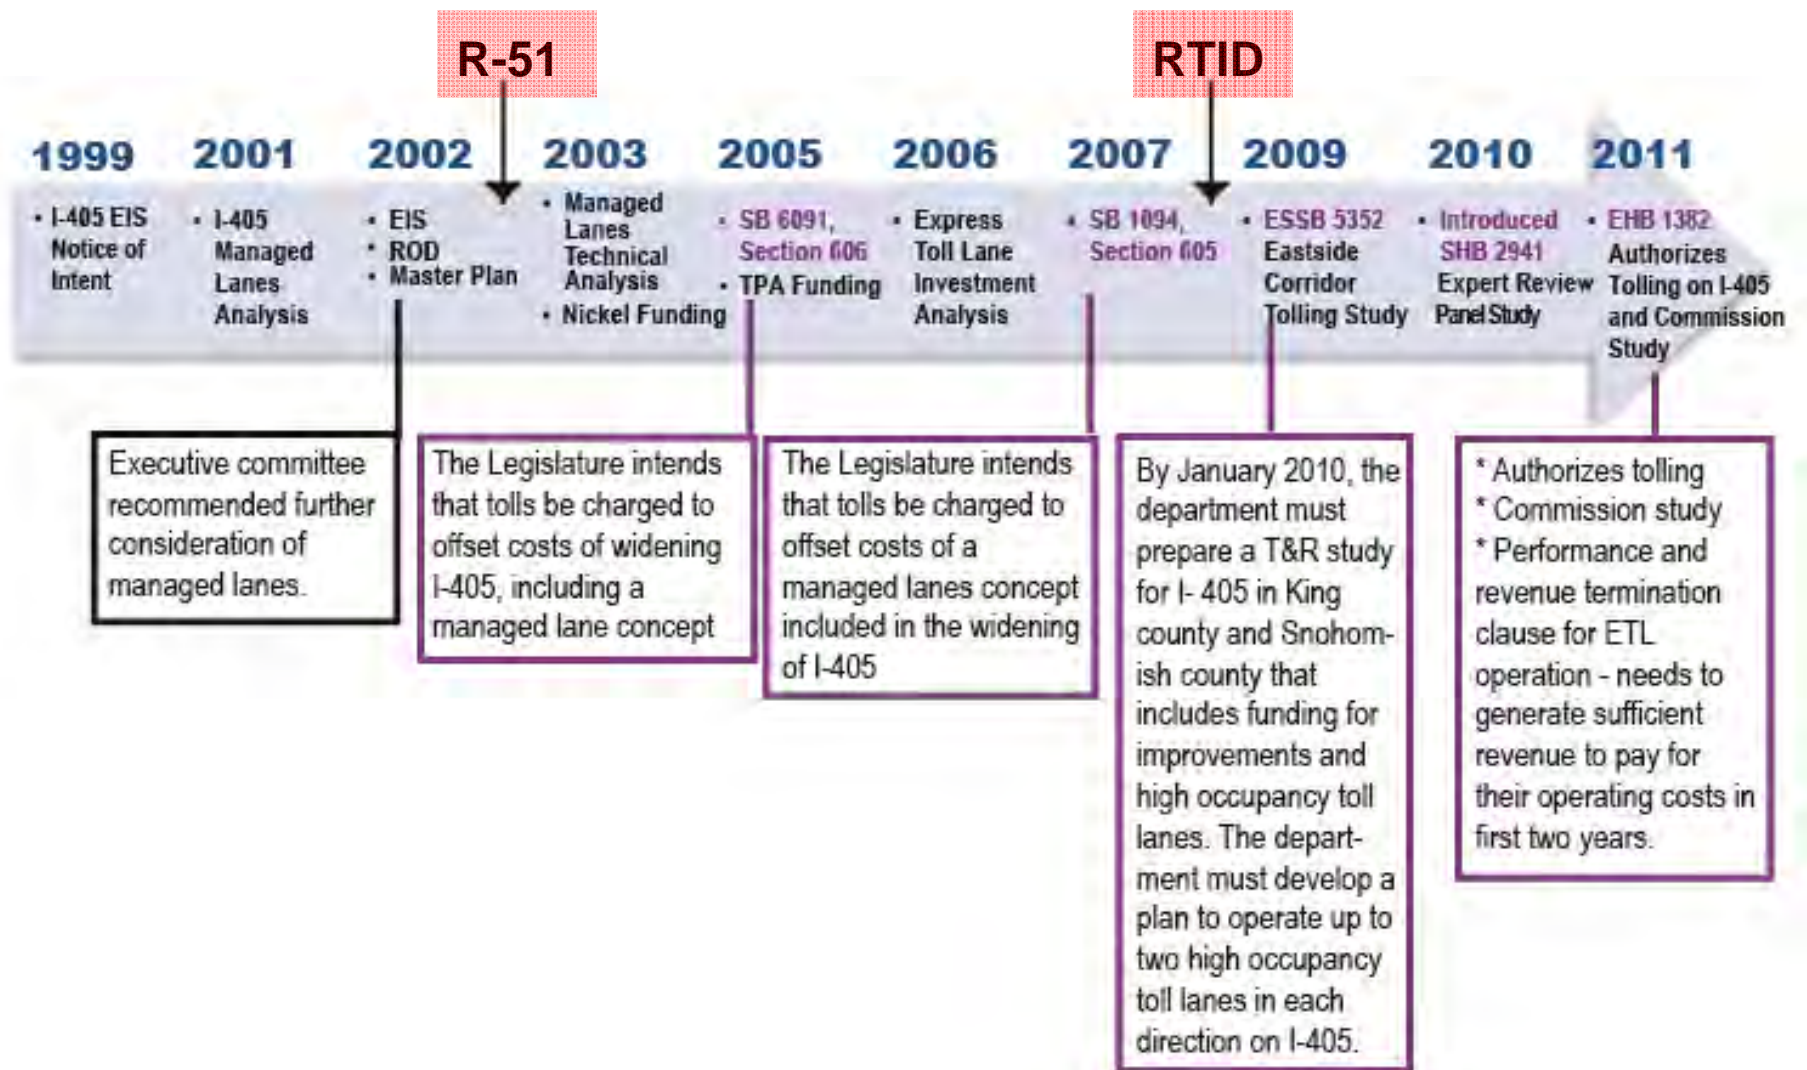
R-51

RTID

1999
• I-405 EIS Notice of Intent

2001
• I-405 Managed Lanes Analysis

2002
• EIS
• ROD
• Master Plan

2003
• Managed Lanes Technical Analysis
• Nickel Funding

2005
• SB 6091, Section 606
• TPA Funding

2006
• Express Toll Lane Investment Analysis

2007
• SB 1094, Section 605

2009
• ESSB 5352 Eastside Corridor Tolling Study

2010
• Introduced SHB 2941 Expert Review Panel Study

2011
• EHB 1382 Authorizes Tolling on I-405 and Commission Study

Executive committee recommended further consideration of managed lanes.

The Legislature intends that tolls be charged to offset costs of widening I-405, including a managed lane concept

The Legislature intends that tolls be charged to offset costs of a managed lanes concept included in the widening of I-405

By January 2010, the department must prepare a T&R study for I- 405 in King county and Snohomish county that includes funding for improvements and high occupancy toll lanes. The department must develop a plan to operate up to two high occupancy toll lanes in each direction on I-405.

* Authorizes tolling
* Commission study
* Performance and revenue termination clause for ETL operation - needs to generate sufficient revenue to pay for their operating costs in first two years.